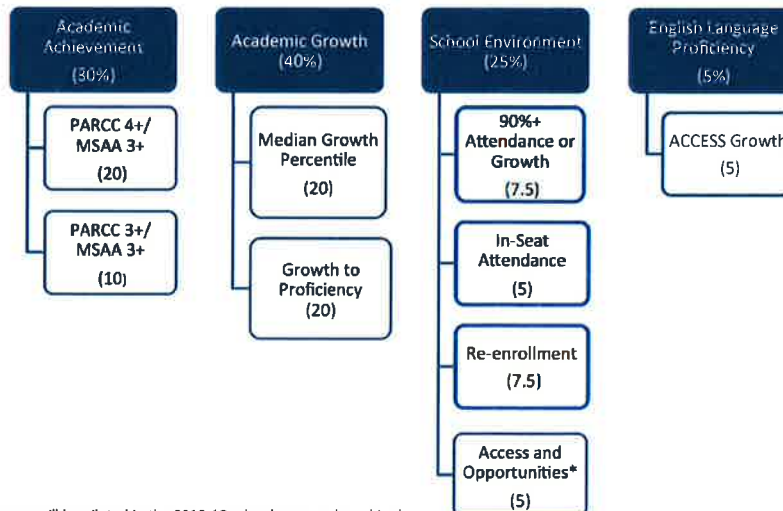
Academic Achievement
(30%)

PARCC 4+/ MSAA 3+
(20)

PARCC 3+/ MSAA 3+
(10)

Academic Growth
(40%)

Median Growth Percentile
(20)

Growth to Proficiency
(20)

School Environment
(25%)

90%+ Attendance or Growth
(7.5)

In-Seat Attendance
(5)

Re-enrollment
(7.5)

Access and Opportunities*
(5)

English Language Proficiency
(5%)

ACCESS Growth
(5)

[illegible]